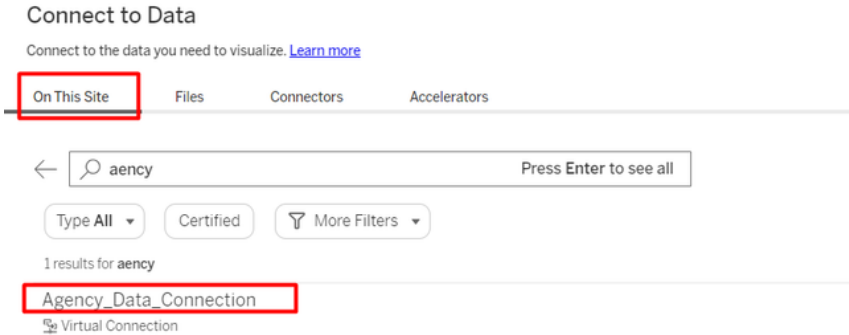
Connect to Data

Connect to the data you need to visualize. Learn more

On This Site Files Connectors Accelerators

aency Press Enter to see all

Type All Certified More Filters

1 results for aency

Agency_Data_Connection

Virtual Connection